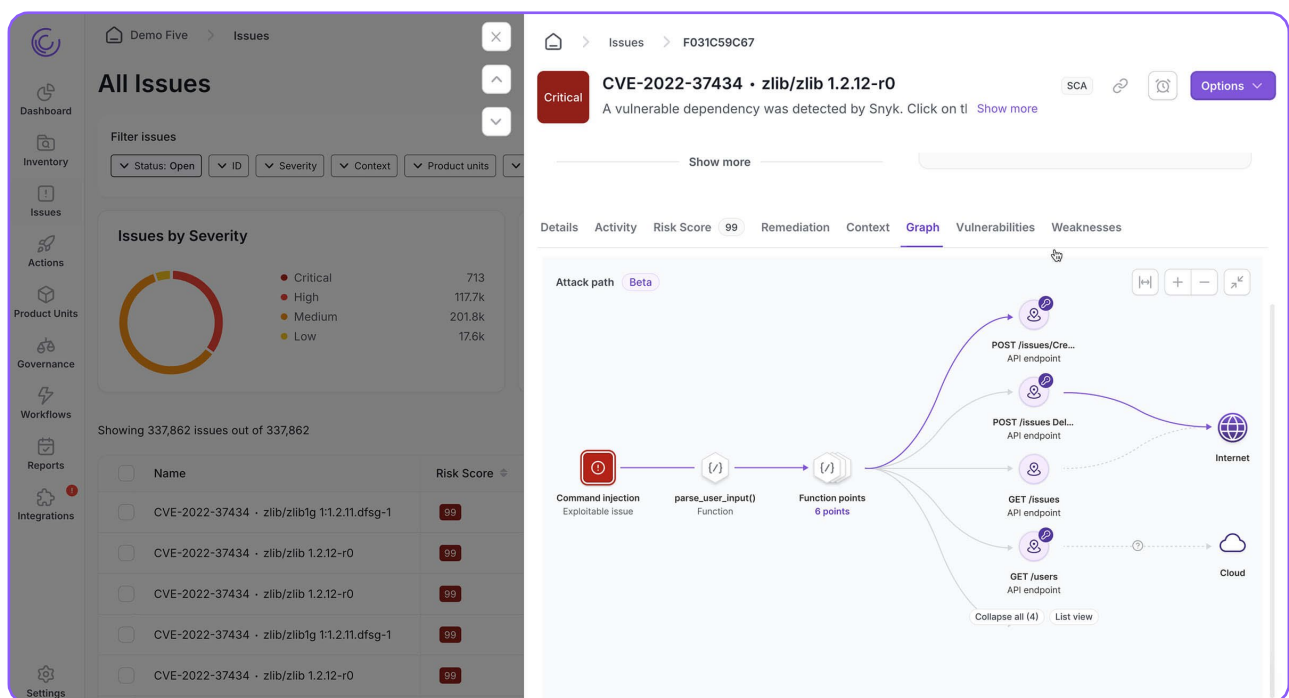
Dashboard
Inventory
Issues
Actions
Product Units
Governance
Workflows
Reports
Integrations
Settings

Demo Five > Issues

All Issues

Filter issues
Status: Open
ID
Severity
Context
Product units

Issues by Severity

| | |
|---|---|
| Critical | 713 |
| High | 117.7k |
| Medium | 201.8k |
| Low | 17.6k |

Showing 337,862 issues out of 337,862

| | Name | Risk Score |
|---|---|---|
| | CVE-2022-37434 · zlib/zlib1g 1:1.2.11.dfsg-1 | 99 |
| | CVE-2022-37434 · zlib/zlib 1.2.12-r0 | 99 |
| | CVE-2022-37434 · zlib/zlib 1.2.12-r0 | 99 |
| | CVE-2022-37434 · zlib/zlib1g 1:1.2.11.dfsg-1 | 99 |
| | CVE-2022-37434 · zlib/zlib 1.2.12-r0 | 99 |

Issues > F031C59C67

Critical
CVE-2022-37434 · zlib/zlib 1.2.12-r0
A vulnerable dependency was detected by Snyk. Click on tl Show more
SCA
Options

Show more

Details Activity Risk Score 99 Remediation Context Graph Vulnerabilities Weaknesses

Attack path Beta

Command injection
Exploitable issue
parse_user_input()
Function
Function points
6 points
POST /issues/Cre...
API endpoint
POST /issues Del...
API endpoint
GET /issues
API endpoint
GET /users
API endpoint
Internet
Cloud
Collapse all (4)
List view